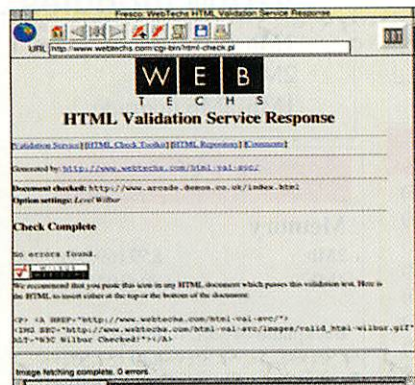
Fresco: WebTechs HTML Validation Service Response

URL http://www.webtechs.com/cgi-bin/html-check.pl

W E B
T E C H S

HTML Validation Service Response

[Validation Service] [HTML Check Toolkit] [HTML Repository] [Comments]

Generated by: http://www.webtechs.com/html-val-svc/

Document checked: http://www.arcade.demon.co.uk/index.html
Option settings: Level Wilbur

Check Complete

No errors found.

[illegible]

We recommend that you paste this icon in any HTML document which passes this validation test. Here is the HTML to insert either at the top or the bottom of the document:

<P> <A HREF="http://www.webtechs.com/html-val-svc/">
<IMG SRC="http://www.webtechs.com/html-val-svc/images/valid_html-wilbur.gif"
ALT="W3C Wilbur Checked!"></A>

Image fetching complete. 0 errors.